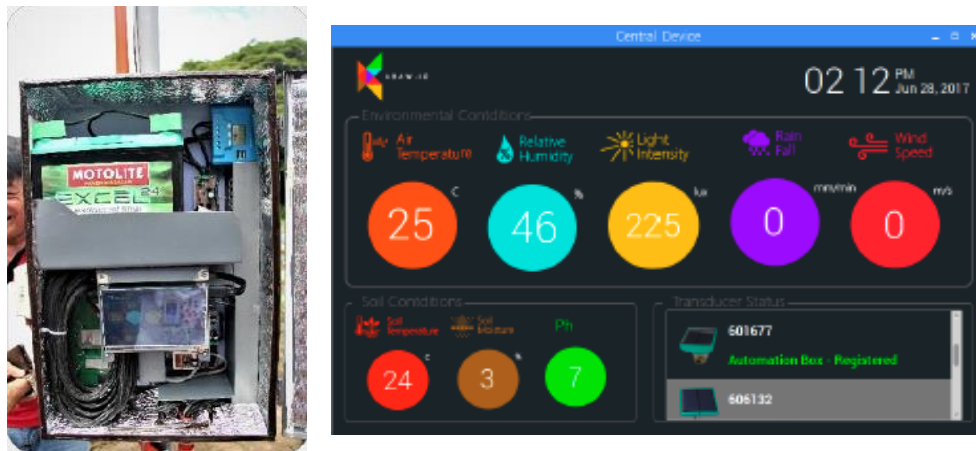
MOTOLITE
EXCEL 24

Central Device

KRAW.IO

02 12 PM Jun 28, 2017

Environmental Conditions

Air Temperature

Relative Humidity

Light Intensity

Rain Fall

Wind Speed

25 C

46 %

225 lux

0 mm/min

0 m/s

Soil Conditions

Soil Temperature

Soil Moisture

Ph

24 C

3 %

7

Transducer Status

601677

Automation Box - Registered

606132